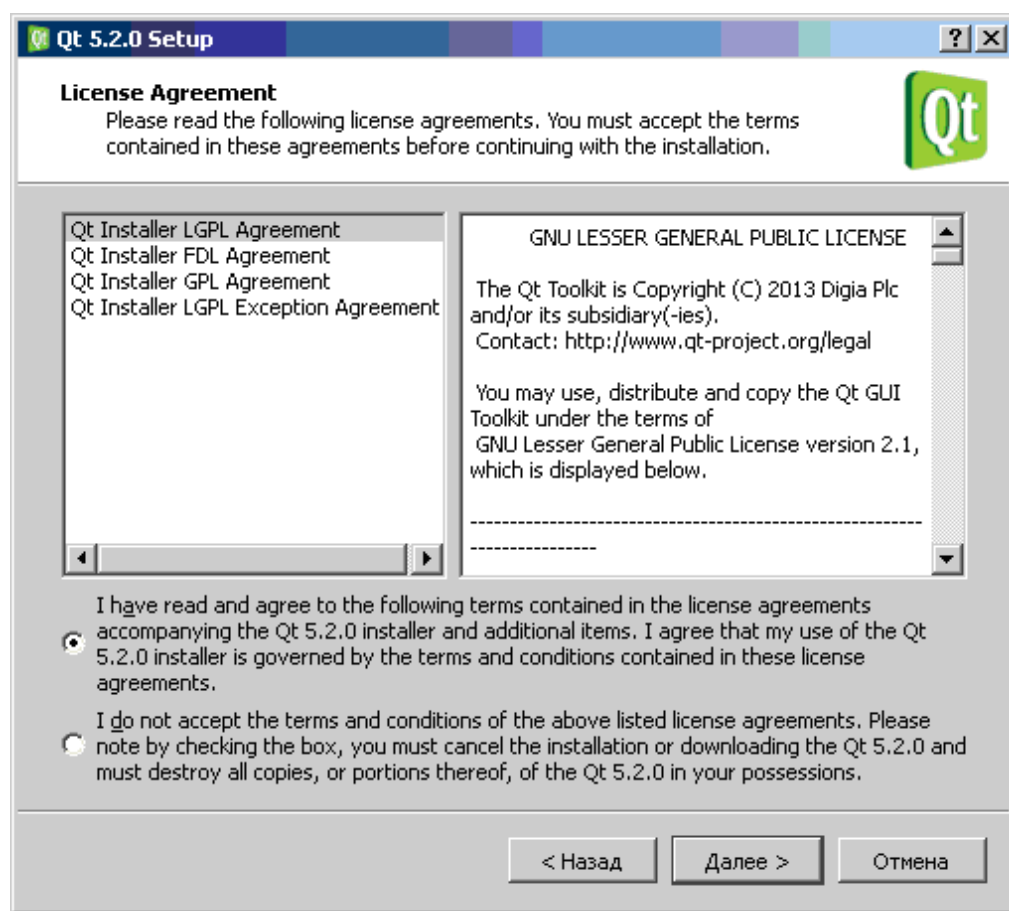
Qt 5.2.0 Setup

?

License Agreement

Please read the following license agreements. You must accept the terms contained in these agreements before continuing with the installation.

Qt

Qt Installer LGPL Agreement
Qt Installer FDL Agreement
Qt Installer GPL Agreement
Qt Installer LGPL Exception Agreement

GNU LESSER GENERAL PUBLIC LICENSE

The Qt Toolkit is Copyright (C) 2013 Digia Plc and/or its subsidiary(-ies).
Contact: http://www.qt-project.org/legal

You may use, distribute and copy the Qt GUI Toolkit under the terms of
GNU Lesser General Public License version 2.1, which is displayed below.

-------------------------------------------------------------------------

I have read and agree to the following terms contained in the license agreements accompanying the Qt 5.2.0 installer and additional items. I agree that my use of the Qt 5.2.0 installer is governed by the terms and conditions contained in these license agreements.

I do not accept the terms and conditions of the above listed license agreements. Please note by checking the box, you must cancel the installation or downloading the Qt 5.2.0 and must destroy all copies, or portions thereof, of the Qt 5.2.0 in your possessions.

< Назад

Далее >

Отмена